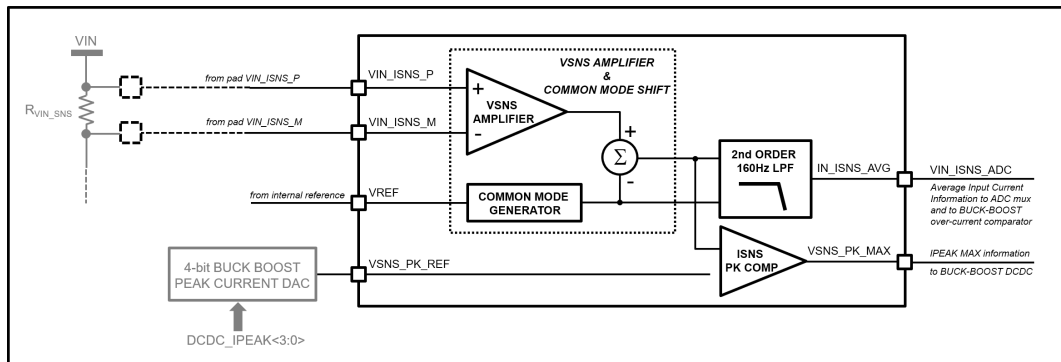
VIN

$R_{VIN\_SNS}$

from pad VIN_ISNS_P

from pad VIN_ISNS_M

from internal reference

VIN_ISNS_P

VIN_ISNS_M

VREF

VSNS_PK_REF

VSNS AMPLIFIER & COMMON MODE SHIFT

+

VSNS AMPLIFIER

-

+

$\Sigma$

-

COMMON MODE GENERATOR

2nd ORDER 160Hz LPF

IN_ISNS_AVG

ISNS PK COMP

VSNS_PK_MAX

VIN_ISNS_ADC

Average Input Current Information to ADC mux and to BUCK-BOOST over-current comparator

IPEAK MAX information to BUCK-BOOST DCDC

4-bit BUCK BOOST PEAK CURRENT DAC

DCDC_IPEAK<3:0>